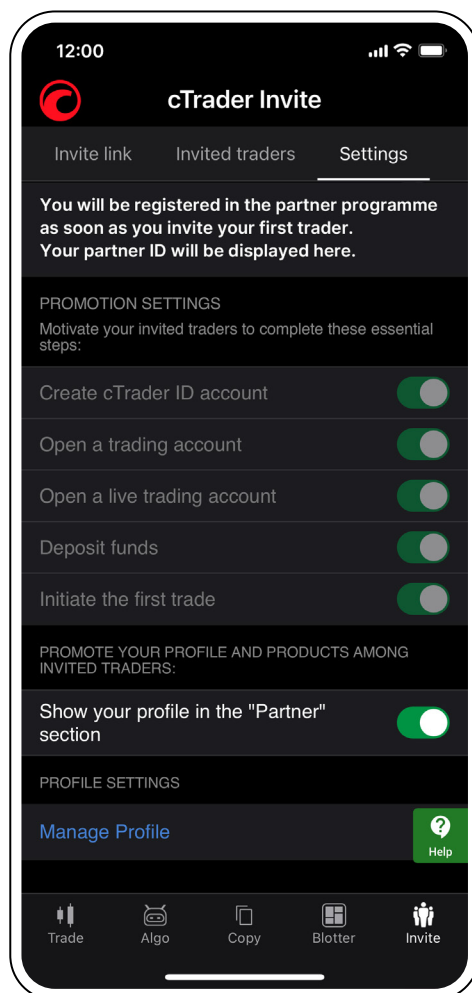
12:00

cTrader Invite

Invite link | Invited traders | Settings

You will be registered in the partner programme as soon as you invite your first trader.
Your partner ID will be displayed here.

PROMOTION SETTINGS
Motivate your invited traders to complete these essential steps:

Create cTrader ID account

Open a trading account

Open a live trading account

Deposit funds

Initiate the first trade

PROMOTE YOUR PROFILE AND PRODUCTS AMONG INVITED TRADERS:

Show your profile in the "Partner" section

PROFILE SETTINGS

Manage Profile

Help

Trade | Algo | Copy | Blotter | Invite